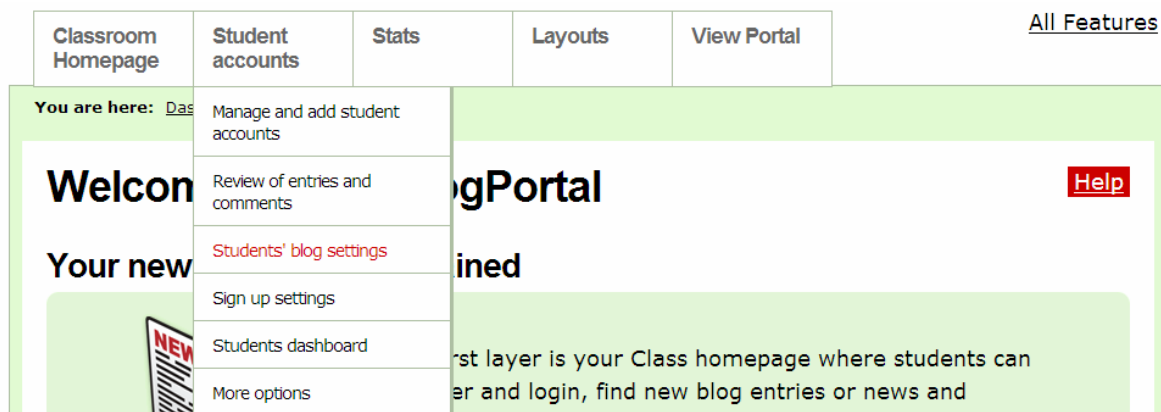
Classroom Homepage | Student accounts | Stats | Layouts | View Portal

All Features

You are here: Das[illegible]

Manage and add student accounts

Review of entries and comments

Students' blog settings

Sign up settings

Students dashboard

More options

Welcom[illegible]ogPortal

Help

Your new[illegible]ined

NEW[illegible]

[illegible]rst layer is your Class homepage where students can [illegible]er and login, find new blog entries or news and